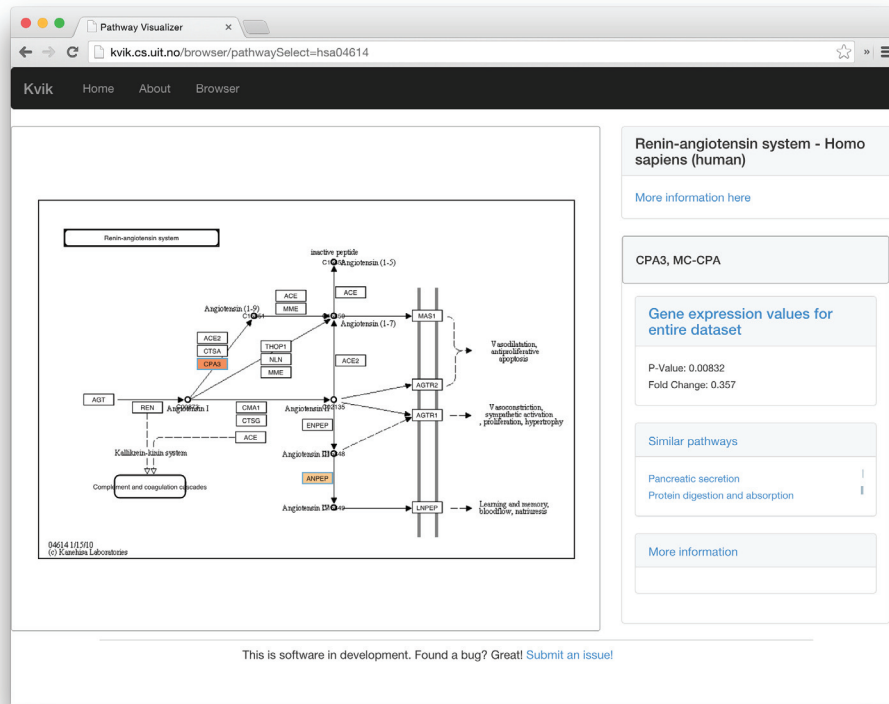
Pathway Visualizer

kvik.cs.uit.no/browser/pathwaySelect=hsa04614

Kvik Home About Browser

Renin-angiotensin system

inactive peptide

C1 Angiotensin (1-5)

ACE

Angiotensin (1-9)

ACE

MME

C1

Angiotensin (1-7)

MAS1

ACE2

CTSA

CPA3

THOP1

NLN

MME

ACE2

Vasodilatation, antiproliferative apoptosis

AGTR2

AGT

REN

Angiotensin I

CMA1

CTSG

Angiotensin II

AGTR1

Vasoconstriction, sympathetic activation, proliferation, hypertrophy

ENPEP

ACE

Kallikrein-kinin system

Angiotensin III

Complement and coagulation cascades

ANPEP

Angiotensin IV

LNPEP

Learning and memory, bloodflow, natriuresis

04614 1/15/10
(c) Kanehisa Laboratories

Renin-angiotensin system - Homo sapiens (human)

More information here

CPA3, MC-CPA

Gene expression values for entire dataset

P-Value: 0.00832
Fold Change: 0.357

Similar pathways

Pancreatic secretion
Protein digestion and absorption

More information

This is software in development. Found a bug? Great! Submit an issue!